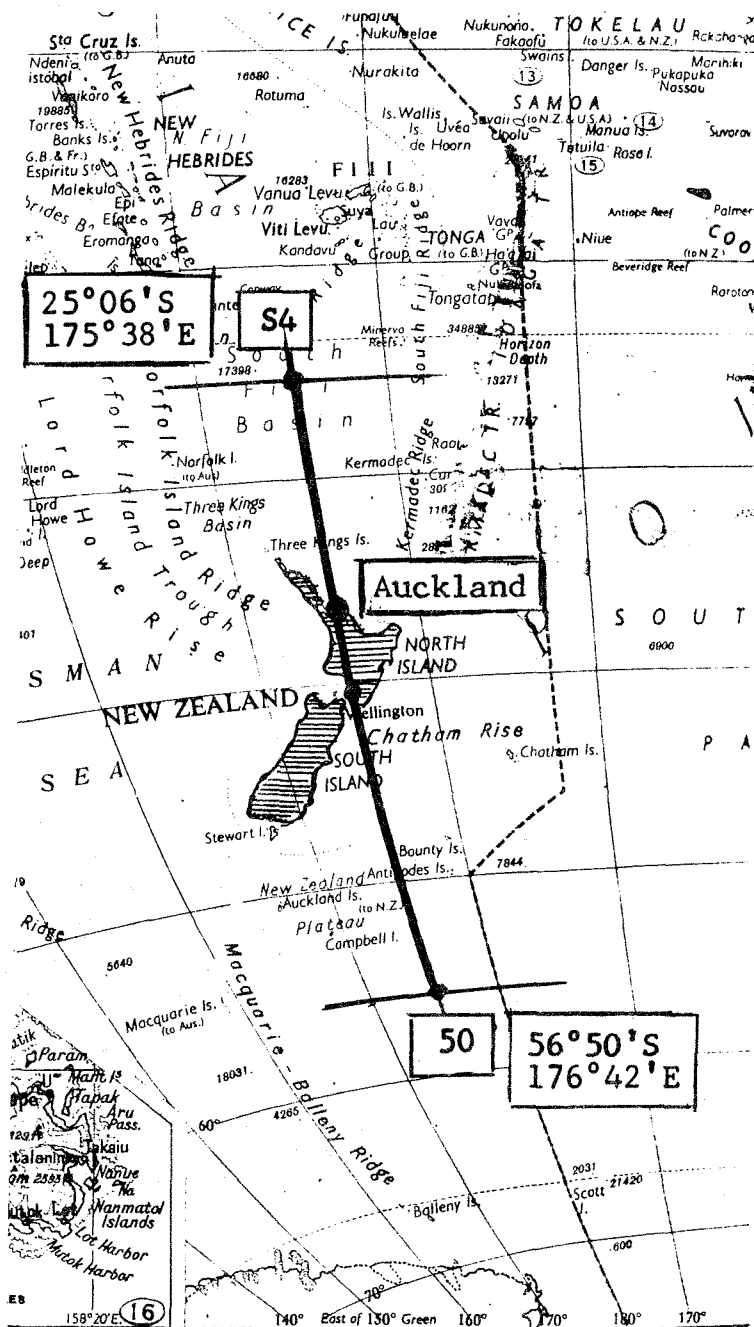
Sta Cruz Is. (to G.B.)
Ndeni, istobal
Anuta
Vanikoro
19885
Torres Is.
Banks Is.
G.B. & Fr.
Espiritu Sto
Malekula
Epi
Efate
Eromanga
Tana
New Hebrides Ridge
NEW HEBRIDES
16880
Rotuma
N. Fiji Basin
ICE IS.
Funafuti
Nukufetau
Nukulaelae
Nurakita
Nukunono
Fakaofu
TOKELAU (to U.S.A. & N.Z.)
Rakahanga
Swains
Danger Is.
Manihiki
Pukapuka
Nassau
(13)
SAMOA
Is. Wallis
Is. Uvéa
de Hoorn
Savaii (to N.Z. & U.S.A.)
Upolu
Manua Is.
(14)
Tutuila
Rose I.
(15)
Suvarov
16283
FIJI
Vanua Levu (to G.B.)
Suva
Viti Levu
Lau
Kandavu
Group
Lau Ridge
TONGA (to G.B.)
Vavau
Ha'apai
Nukualofa
Tongatapu
Antiope Reef
Niue
Palmerston
COOK (to N.Z.)
Beveridge Reef
Rarotonga
25°06'S
175°38'E
Conway
S4
Minerva Reefs
348852
South Fiji Basin
South Fiji Ridge
Horizon Depth
17398
13271
7797
Lord Howe Rise
Norfolk Island Ridge
Norfolk I. (to Aus.)
Kermadec Ridge
Raoul
Kermadec Is.
Curtis
Three Kings Basin
Three Kings Is.
Kermadec Tonga Trench
Middleton Reef
Lord Howe
Deep
Norfolk Island Trough
Auckland
NORTH ISLAND
SOUTH
6900
TASMAN
NEW ZEALAND
Wellington
Chatham Rise
Chatham Is.
SEA
SOUTH ISLAND
PA
Stewart I.
Bounty Is.
Antipodes Is.
7844
New Zealand Plateau
Auckland Is. (to N.Z.)
Campbell I.
Ridge
5640
Macquarie - Balleny Ridge
Macquarie Is. (to Aus.)
50
56°50'S
176°42'E
Param
Mant Is
Hapak
Aru Pass.
18031
4265
60°
Takaiu
Nanue
Na
Nanmatol Islands
Lot Harbor
Mutok Harbor
2031
21420
Scott I.
Balleny Is.
600
158°20'E
(16)
140°
East of 150° Green
160°
170°
180°
170°